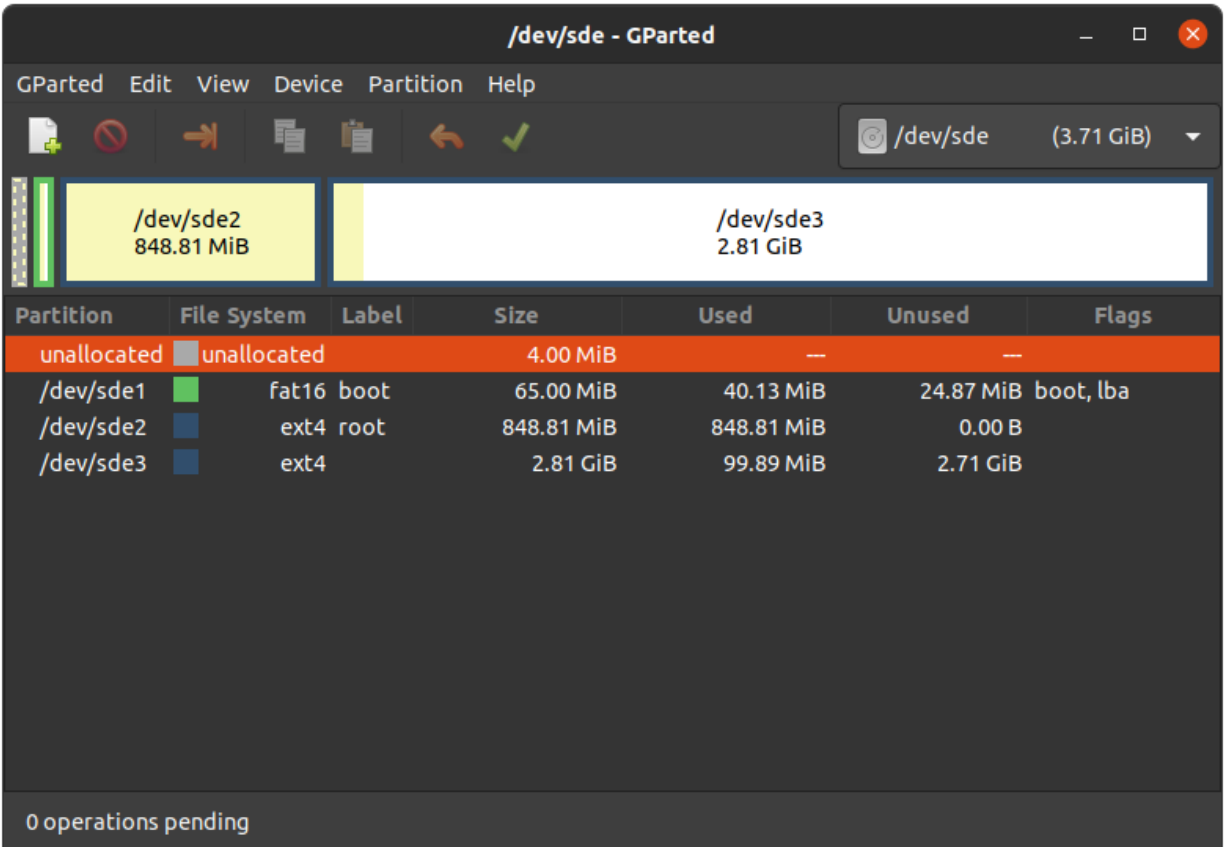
/dev/sde - GParted

GParted Edit View Device Partition Help

/dev/sde (3.71 GiB)

/dev/sde2
848.81 MiB

/dev/sde3
2.81 GiB

| Partition | File System | Label | Size | Used | Unused | Flags |
|---|---|---|---|---|---|---|
| unallocated | unallocated | | 4.00 MiB | --- | --- | |
| /dev/sde1 | fat16 | boot | 65.00 MiB | 40.13 MiB | 24.87 MiB | boot, lba |
| /dev/sde2 | ext4 | root | 848.81 MiB | 848.81 MiB | 0.00 B | |
| /dev/sde3 | ext4 | | 2.81 GiB | 99.89 MiB | 2.71 GiB | |

0 operations pending